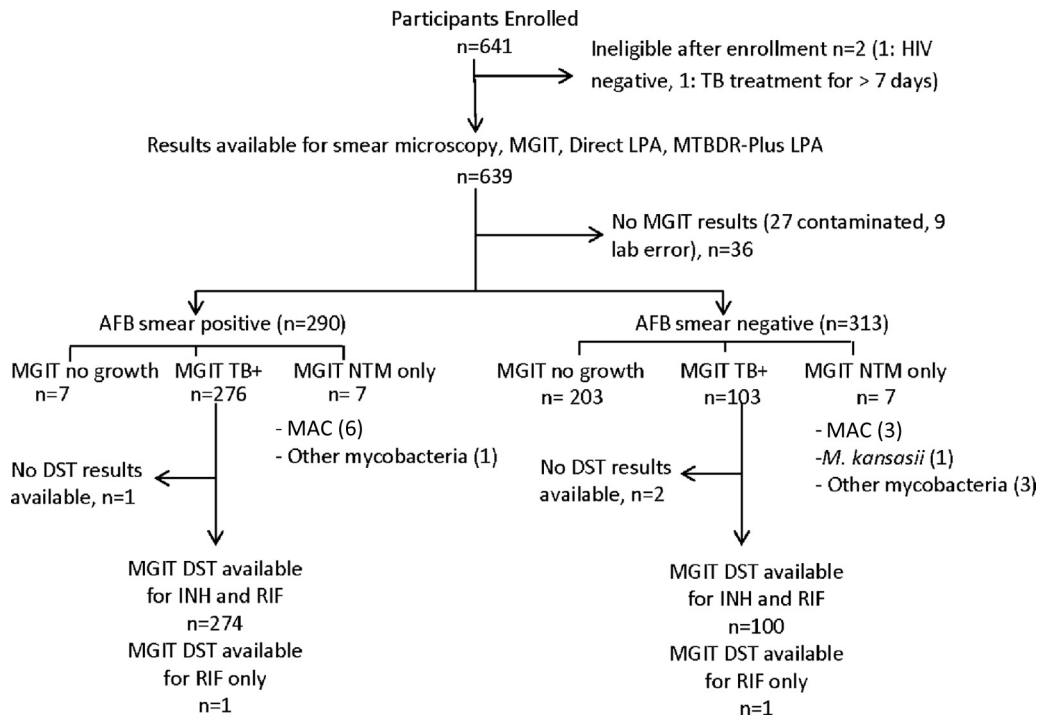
Participants Enrolled
n=641

Ineligible after enrollment n=2 (1: HIV negative, 1: TB treatment for > 7 days)

Results available for smear microscopy, MGIT, Direct LPA, MTBDR-Plus LPA
n=639

No MGIT results (27 contaminated, 9 lab error), n=36

AFB smear positive (n=290)

MGIT no growth
n=7

MGIT TB+
n=276

MGIT NTM only
n=7

- MAC (6)
- Other mycobacteria (1)

No DST results available, n=1

MGIT DST available for INH and RIF
n=274
MGIT DST available for RIF only
n=1

AFB smear negative (n=313)

MGIT no growth
n= 203

MGIT TB+
n=103

MGIT NTM only
n=7

- MAC (3)
-M. kansasii (1)
- Other mycobacteria (3)

No DST results available, n=2

MGIT DST available for INH and RIF
n=100
MGIT DST available for RIF only
n=1